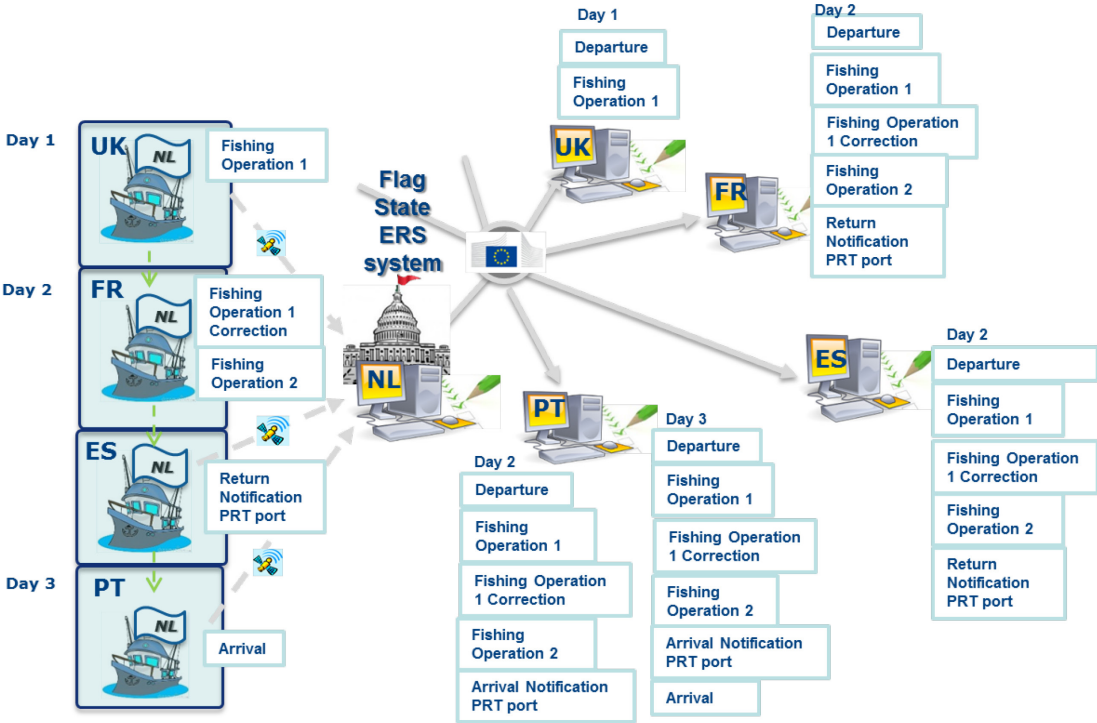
Day 1

UK

NL

Fishing Operation 1

Day 2

FR

NL

Fishing Operation 1 Correction

Fishing Operation 2

ES

NL

Return Notification PRT port

Day 3

PT

NL

Arrival

Flag State ERS system

NL

Day 1

Departure

Fishing Operation 1

UK

Day 2

Departure

Fishing Operation 1

Fishing Operation 1 Correction

Fishing Operation 2

Return Notification PRT port

FR

Day 2

Departure

Fishing Operation 1

Fishing Operation 1 Correction

Fishing Operation 2

Return Notification PRT port

ES

PT

Day 2

Departure

Fishing Operation 1

Fishing Operation 1 Correction

Fishing Operation 2

Arrival Notification PRT port

Day 3

Departure

Fishing Operation 1

Fishing Operation 1 Correction

Fishing Operation 2

Arrival Notification PRT port

Arrival